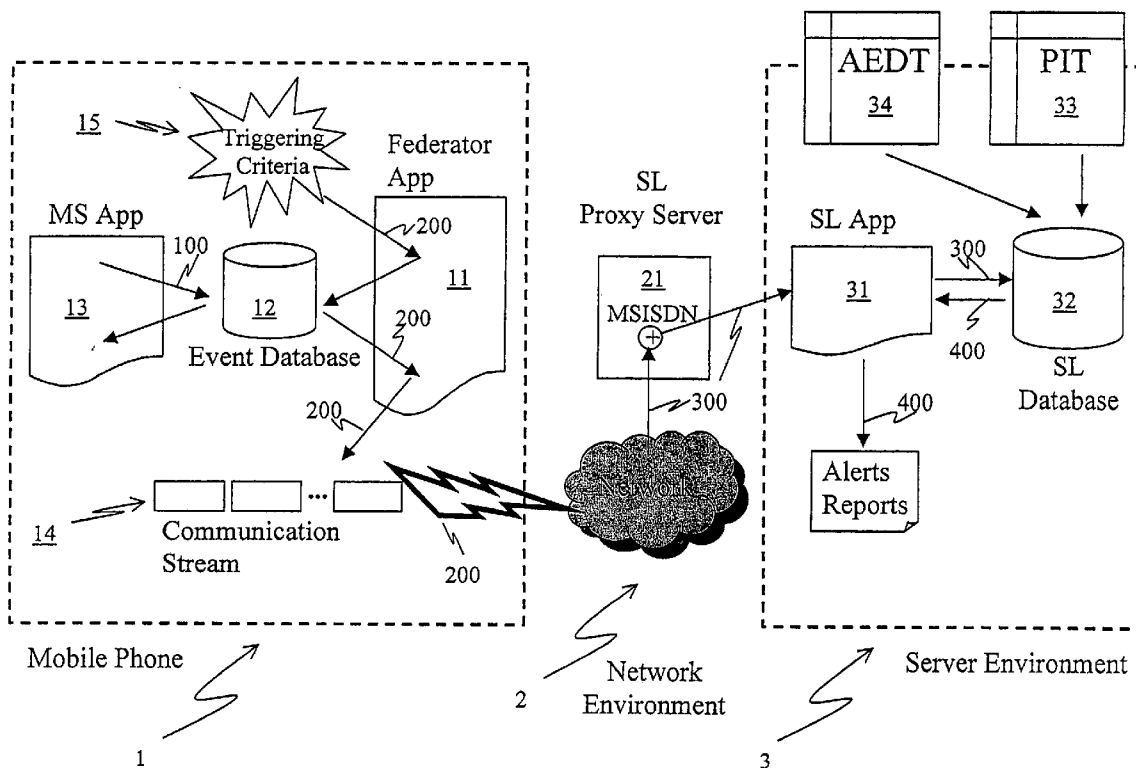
AEDT
34

PIT
33

15
Triggering Criteria

Federator App

SL Proxy Server

SL App

MS App

100

200

11

13

12

Event Database

200

21
MSISDN

31

300

32

400

SL Database

300

200

400

Alerts Reports

14

Communication Stream

Network

200

Mobile Phone

1

2

Network Environment

Server Environment

3